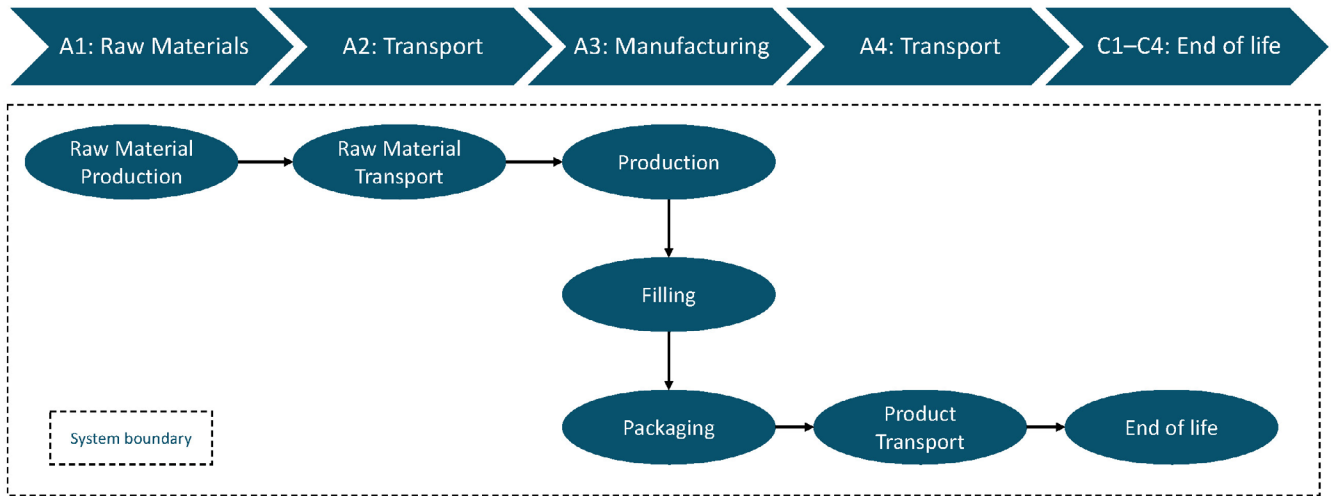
A1: Raw Materials

A2: Transport

A3: Manufacturing

A4: Transport

C1–C4: End of life

Raw Material Production

Raw Material Transport

Production

Filling

Packaging

Product Transport

End of life

System boundary